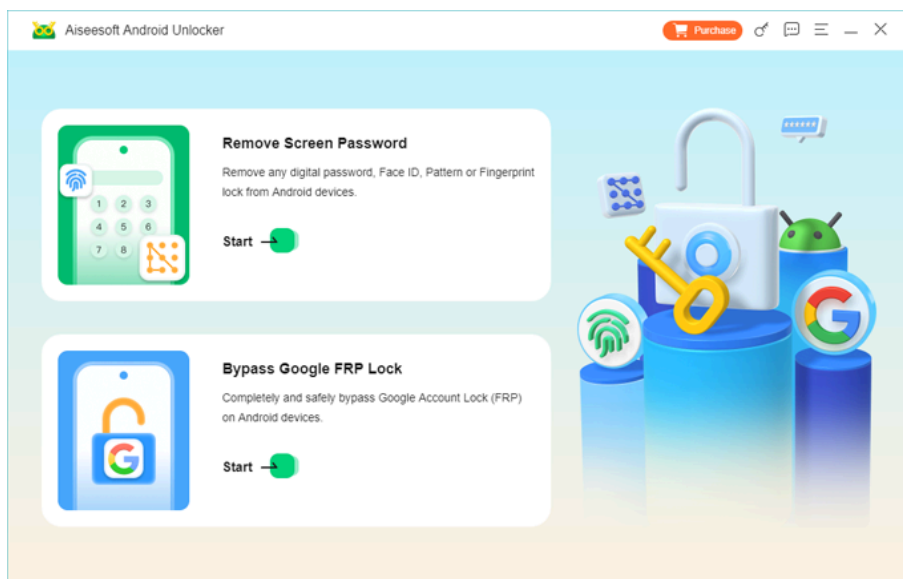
Aiseesoft Android Unlocker

Purchase

Remove Screen Password

Remove any digital password, Face ID, Pattern or Fingerprint lock from Android devices.

Start

Bypass Google FRP Lock

Completely and safely bypass Google Account Lock (FRP) on Android devices.

Start